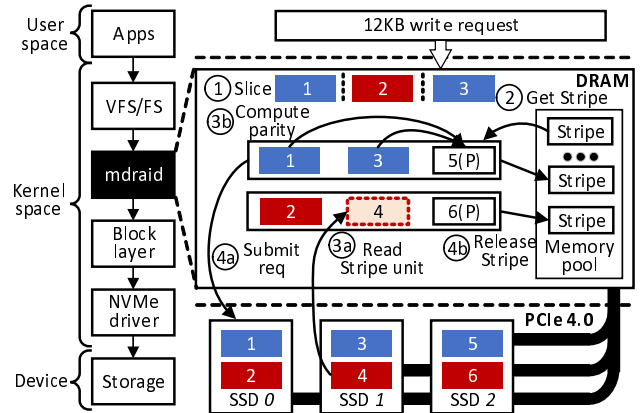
User space
Kernel space
Device
Apps
VFS/FS
mdraid
Block layer
NVMe driver
Storage
12KB write request
DRAM
① Slice
1
2
3
② Get Stripe
③b Compute parity
1
3
5(P)
2
4
6(P)
Stripe
Stripe
Stripe
Memory pool
④a Submit req
③a Read Stripe unit
④b Release Stripe
PCIe 4.0
1
2
SSD 0
3
4
SSD 1
5
6
SSD 2